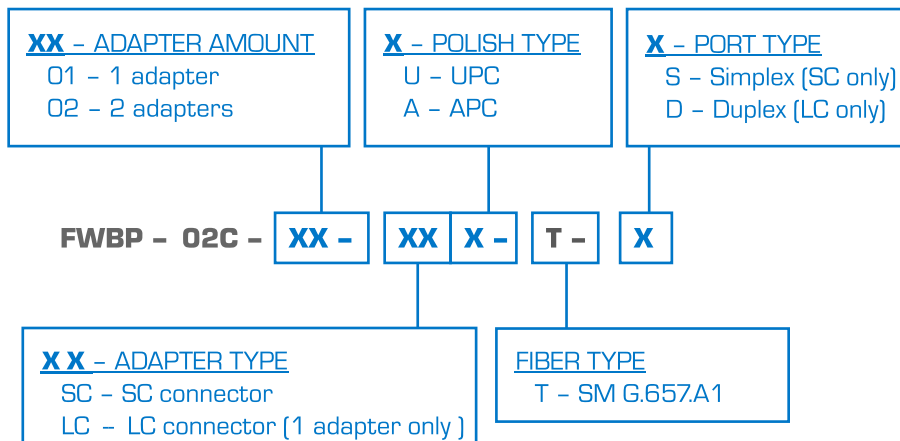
XX – ADAPTER AMOUNT
01 – 1 adapter
02 – 2 adapters

X – POLISH TYPE
U – UPC
A – APC

X – PORT TYPE
S – Simplex (SC only)
D – Duplex (LC only)

FWBP – 02C – XX – XX X – T – X

X X – ADAPTER TYPE
SC – SC connector
LC – LC connector (1 adapter only )

FIBER TYPE
T – SM G.657.A1